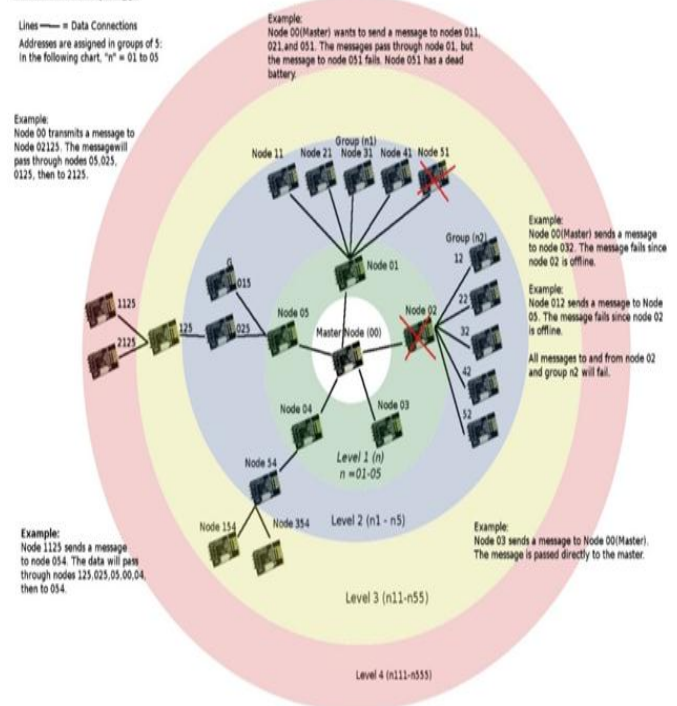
Lines —— = Data Connections
Addresses are assigned in groups of 5:
In the following chart, "n" = 01 to 05

Example:
Node 00(Master) wants to send a message to nodes 011, 021,and 051. The messages pass through node 01, but the message to node 051 fails. Node 051 has a dead battery.

Example:
Node 00 transmits a message to Node 02125. The messagewill pass through nodes 05,025, 0125, then to 2125.

Group (n1)
Node 11
Node 21
Node 31
Node 41
Node 51

Example:
Node 00(Master) sends a message to node 032. The message fails since node 02 is offline.

Group (n2)
12
22
32
42
52

Node 01

Example:
Node 012 sends a message to Node 05. The message fails since node 02 is offline.

All messages to and from node 02 and group n2 will fail.

1125
2125
125
025
015
Node 05
Master Node (00)
Node 02
Node 04
Node 03
Node 54
Level 1 (n)
n =01-05
Node 154
Node 354
Level 2 (n1 - n5)

Example:
Node 1125 sends a message to node 054. The data will pass through nodes 125,025,05,00,04, then to 054.

Example:
Node 03 sends a message to Node 00(Master). The message is passed directly to the master.

Level 3 (n11-n55)

Level 4 (n111-n555)